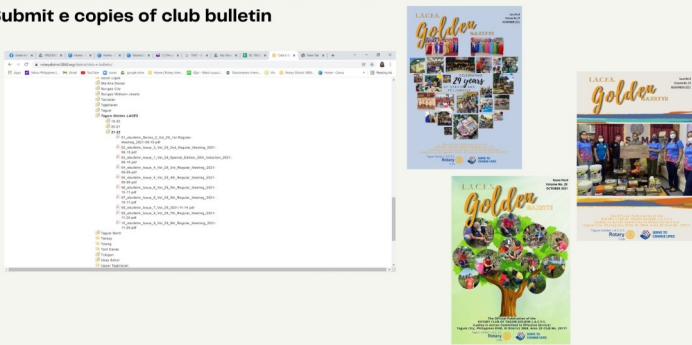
ubmit e copies of club bulletin

rotarydistrict3830.org/district-e-bulletin/

Apps | YouTube | Gmail | google drive | Rotary Club | Reading list

Muntinlupa
Noveleta
Parañaque
Pasay
Tanauan
Taguig
Taguig Golden LACES
20-21
21-22
01_eBulletin_Series_1_Vol_29_1st_Regular_Meeting_2021-07-10.pdf
02_eBulletin_Issue_2_Vol_29_2nd_Regular_Meeting_2021-08-14.pdf
03_eBulletin_Issue_3_Vol_29_Special_Edition_2021_Induction_2021-08-31.pdf
04_eBulletin_Issue_4_Vol_29_3rd_Regular_Meeting_2021-09-11.pdf
05_eBulletin_Issue_5_Vol_29_4th_Regular_Meeting_2021-09-25.pdf
06_eBulletin_Issue_6_Vol_29_5th_Regular_Meeting_2021-10-09.pdf
07_eBulletin_Issue_7_Vol_29_6th_Regular_Meeting_2021-10-23.pdf
08_eBulletin_Issue_8_Vol_29_2021-11-13.pdf
09_eBulletin_Issue_9_Vol_29_7th_Regular_Meeting_2021-11-27.pdf
10_eBulletin_Issue_10_Vol_29_8th_Regular_Meeting_2021-12-11.pdf
Taguig North
Tanza
Trece
Tuy
Victoria

L.A.C.E.S.
Golden GAZETTE
29 years

L.A.C.E.S.
Golden GAZETTE
Rotary
SERVE TO CHANGE LIVES

L.A.C.E.S.
Golden GAZETTE
Volume No. 29
OCTOBER 2021
Rotary
SERVE TO CHANGE LIVES